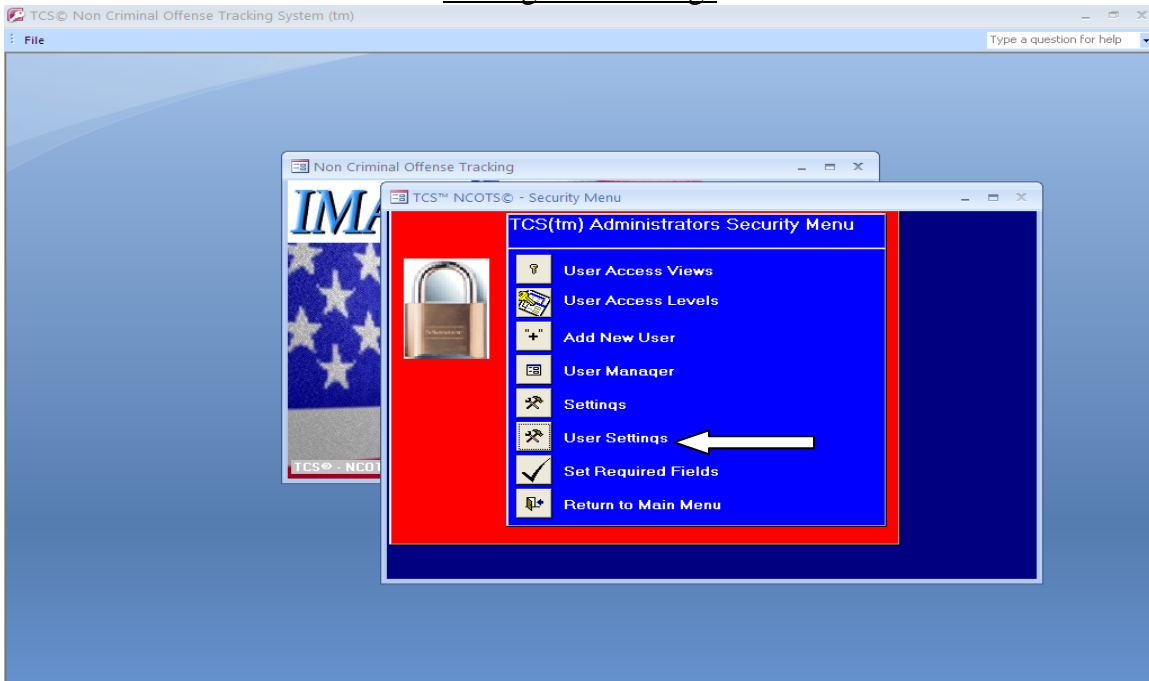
TCS© Non Criminal Offense Tracking System (tm)

File

Type a question for help

Non Criminal Offense Tracking

IMA

TCS© - NCOT

TCS™ NCOTS© - Security Menu

TCS(tm) Administrators Security Menu

User Access Views

User Access Levels

"+"

Add New User

User Manager

Settings

User Settings

Set Required Fields

Return to Main Menu